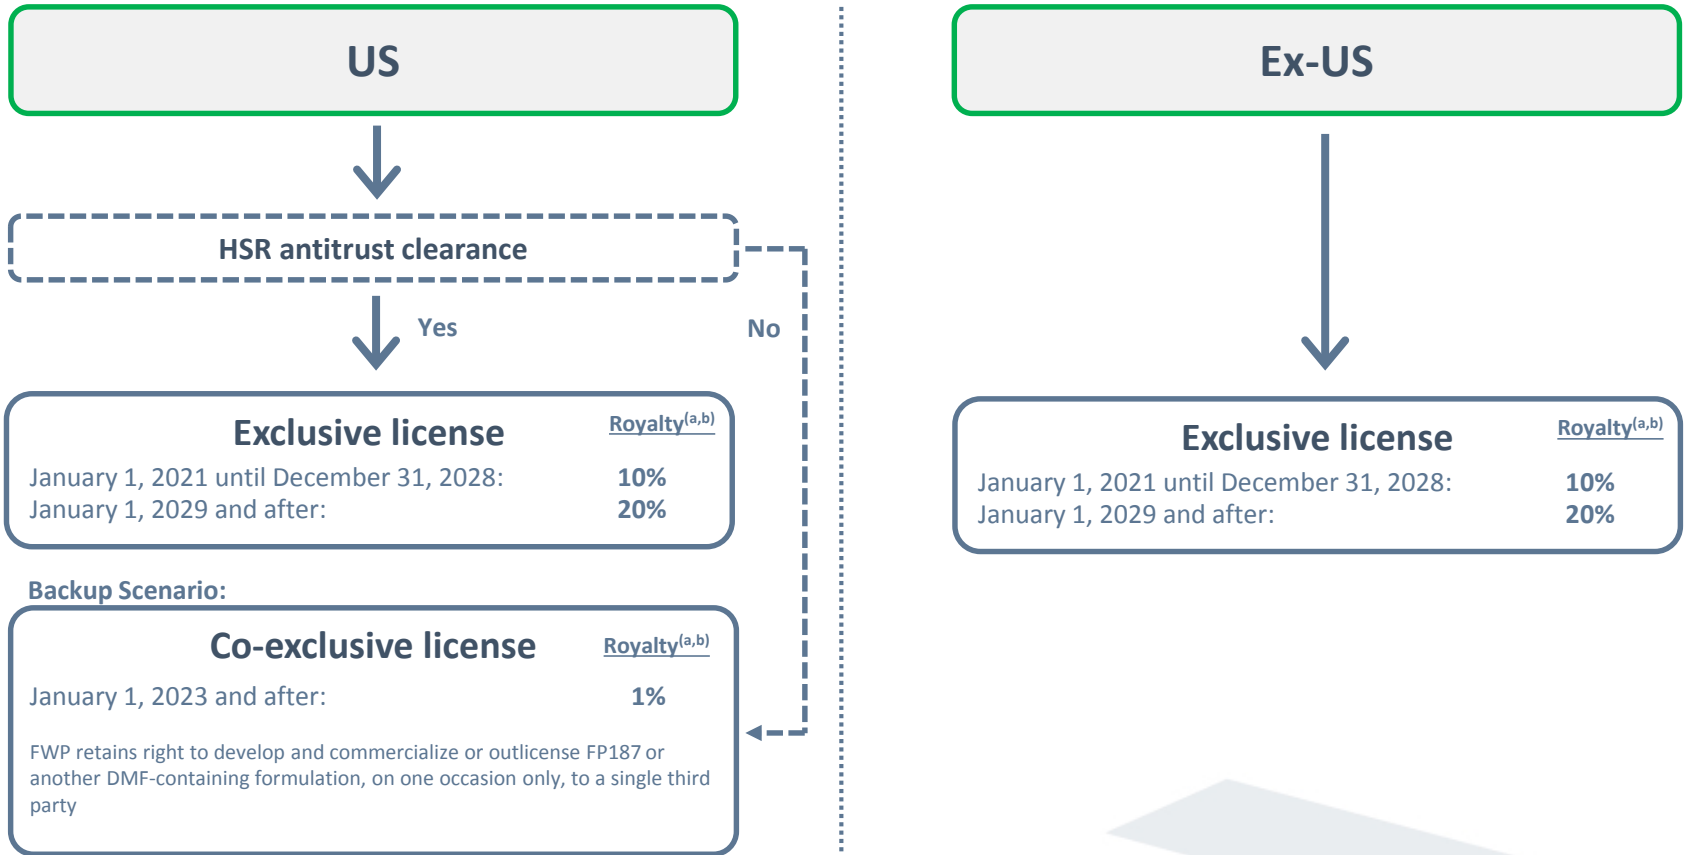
US

HSR antitrust clearance

Yes

No

Exclusive license

Royalty$^{(a,b)}$

January 1, 2021 until December 31, 2028: 10%
January 1, 2029 and after: 20%

Backup Scenario:

Co-exclusive license

Royalty$^{(a,b)}$

January 1, 2023 and after: 1%

FWP retains right to develop and commercialize or outlicense FP187 or another DMF-containing formulation, on one occasion only, to a single third party

Ex-US

Exclusive license

Royalty$^{(a,b)}$

January 1, 2021 until December 31, 2028: 10%
January 1, 2029 and after: 20%